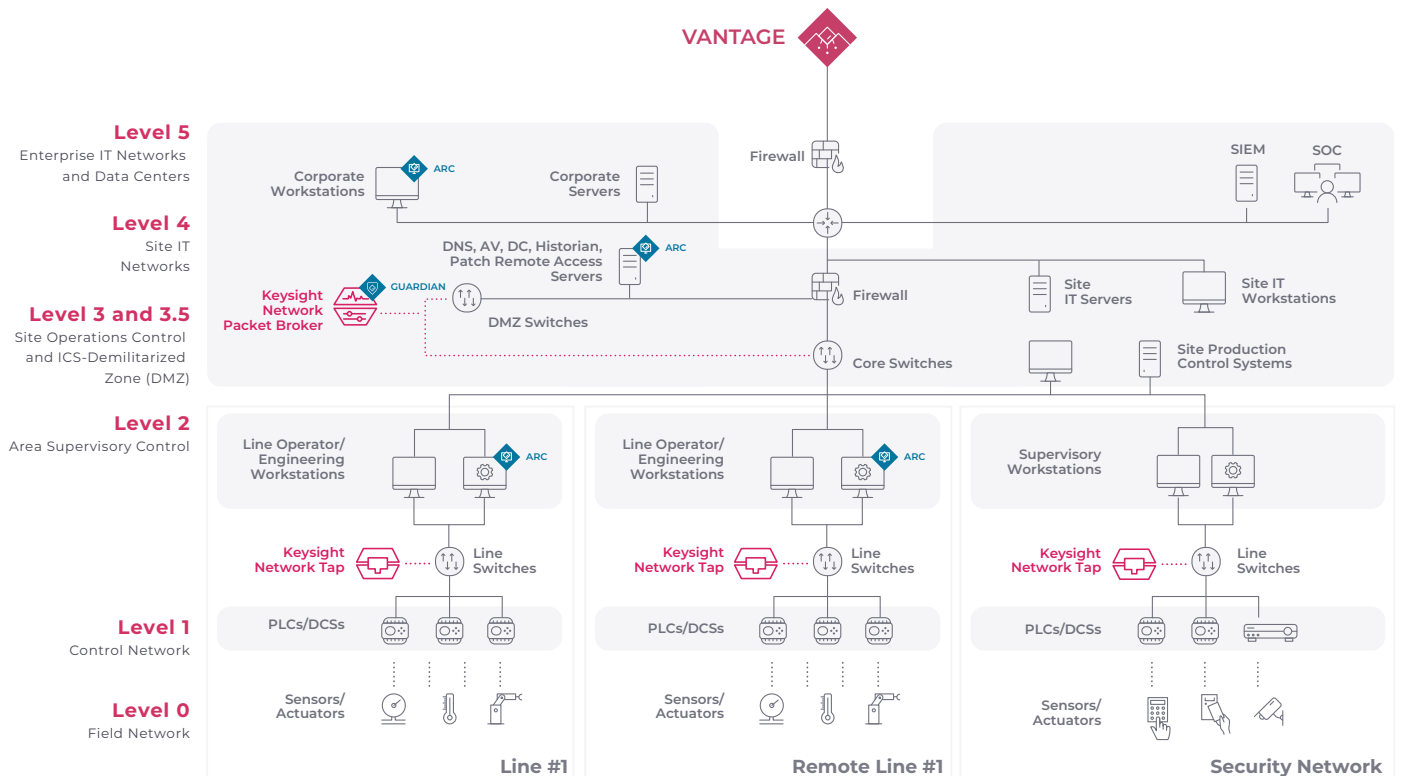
VANTAGE

Level 5
Enterprise IT Networks and Data Centers

Level 4
Site IT Networks

Level 3 and 3.5
Site Operations Control and ICS-Demilitarized Zone (DMZ)

Level 2
Area Supervisory Control

Level 1
Control Network

Level 0
Field Network

Corporate Workstations
ARC
Corporate Servers
Firewall
SIEM
SOC
DNS, AV, DC, Historian, Patch Remote Access Servers
ARC
Keysight Network Packet Broker
GUARDIAN
DMZ Switches
Firewall
Site IT Servers
Site IT Workstations
Core Switches
Site Production Control Systems

Line Operator/ Engineering Workstations
ARC
Keysight Network Tap
Line Switches
PLCs/DCSs
Sensors/ Actuators
Line #1

Line Operator/ Engineering Workstations
ARC
Keysight Network Tap
Line Switches
PLCs/DCSs
Sensors/ Actuators
Remote Line #1

Supervisory Workstations
Keysight Network Tap
Line Switches
PLCs/DCSs
Sensors/ Actuators
Security Network